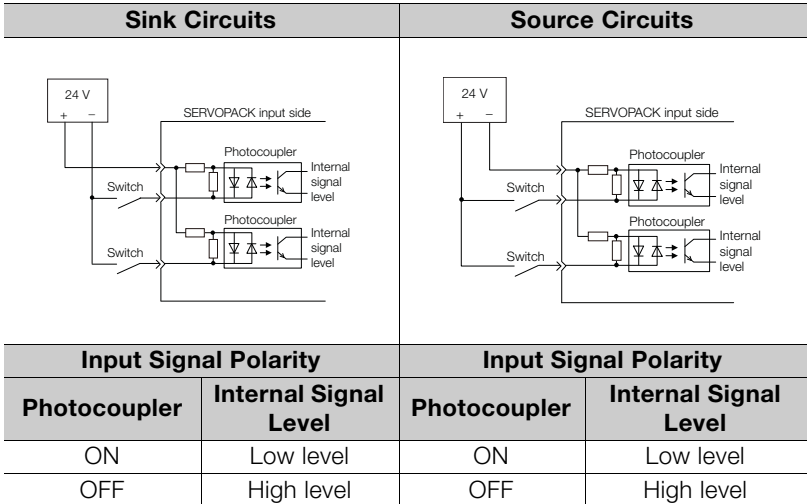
| Sink Circuits | | Source Circuits | |
|---|---|---|---|
| 24 V + − SERVOPACK input side Photocoupler Internal signal level Switch Photocoupler Internal signal level Switch | | 24 V + − SERVOPACK input side Photocoupler Internal signal level Switch Photocoupler Internal signal level Switch | |
| Input Signal Polarity | | Input Signal Polarity | |
| Photocoupler | Internal Signal Level | Photocoupler | Internal Signal Level |
| ON | Low level | ON | Low level |
| OFF | High level | OFF | High level |